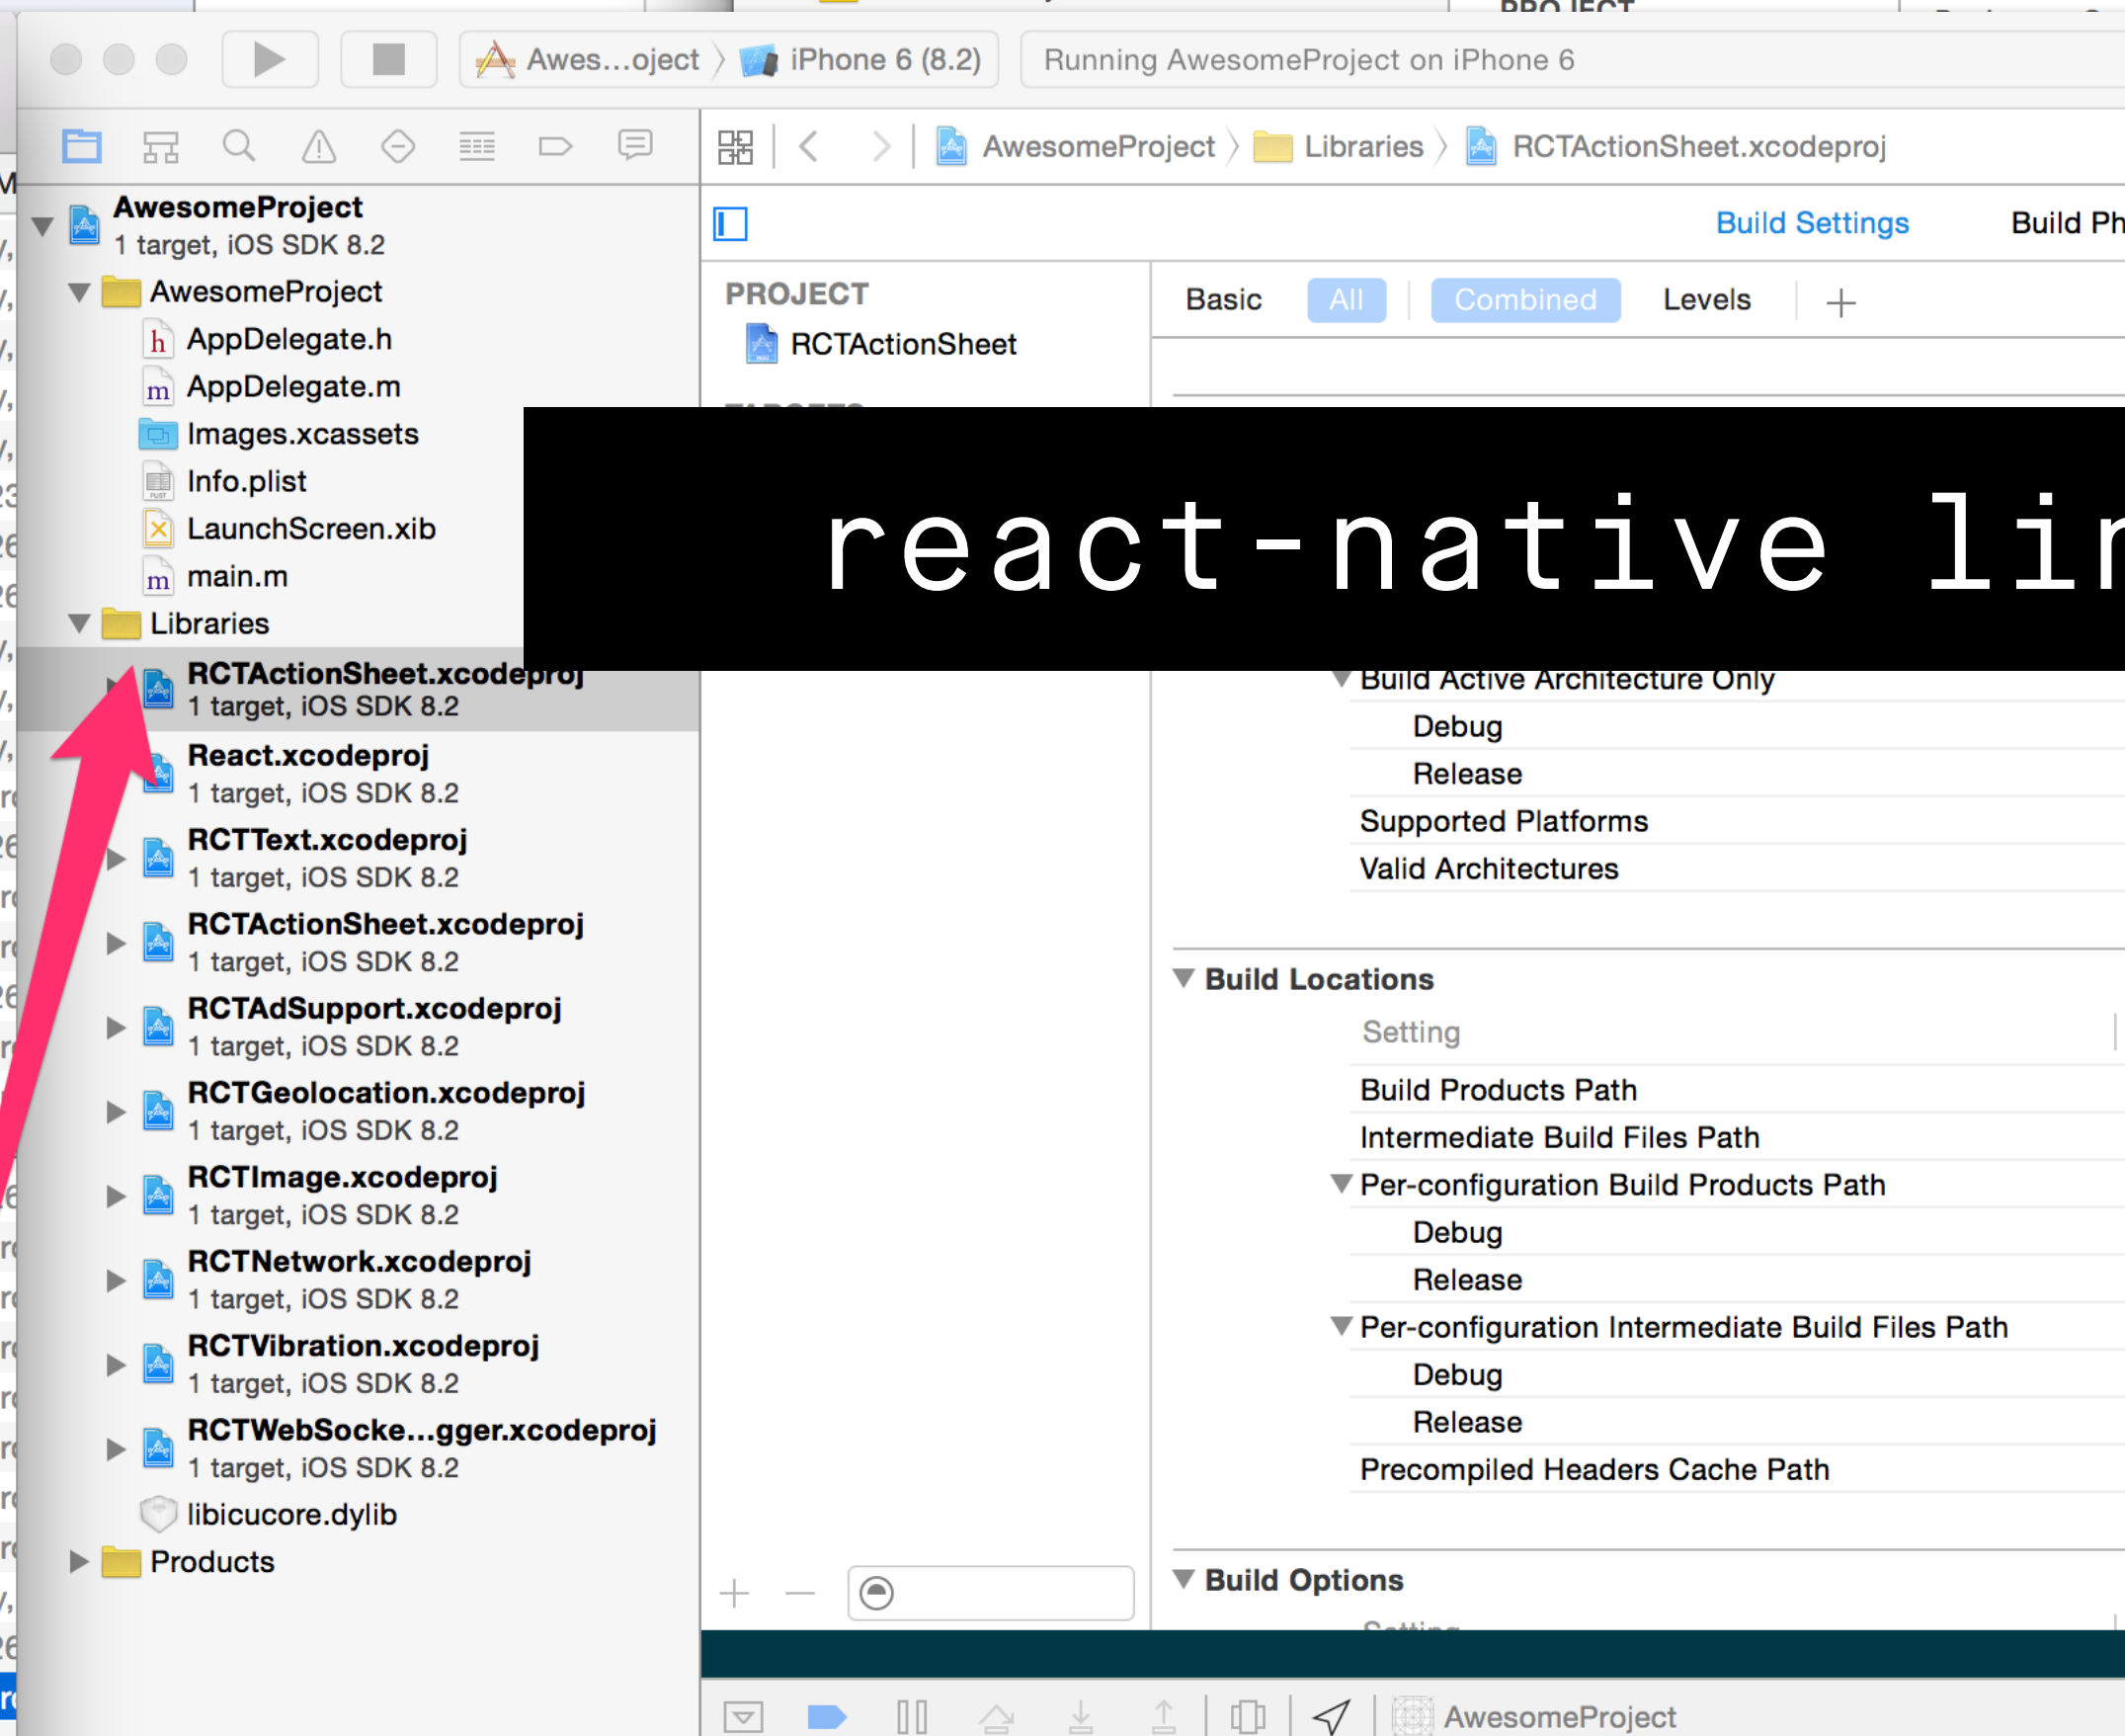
Awes...oject 〉 iPhone 6 (8.2)
Running AwesomeProject on iPhone 6

AwesomeProject 〉 Libraries 〉 RCTActionSheet.xcodeproj

Build Settings
Build Ph

AwesomeProject
1 target, iOS SDK 8.2
AwesomeProject
AppDelegate.h
AppDelegate.m
Images.xcassets
Info.plist
LaunchScreen.xib
main.m
Libraries
RCTActionSheet.xcodeproj
1 target, iOS SDK 8.2
React.xcodeproj
1 target, iOS SDK 8.2
RCTText.xcodeproj
1 target, iOS SDK 8.2
RCTActionSheet.xcodeproj
1 target, iOS SDK 8.2
RCTAdSupport.xcodeproj
1 target, iOS SDK 8.2
RCTGeolocation.xcodeproj
1 target, iOS SDK 8.2
RCTImage.xcodeproj
1 target, iOS SDK 8.2
RCTNetwork.xcodeproj
1 target, iOS SDK 8.2
RCTVibration.xcodeproj
1 target, iOS SDK 8.2
RCTWebSocke...gger.xcodeproj
1 target, iOS SDK 8.2
libicucore.dylib
Products

PROJECT
RCTActionSheet

Basic
All
Combined
Levels
+

react-native lir

Build Active Architecture Only
Debug
Release
Supported Platforms
Valid Architectures

Build Locations
Setting
Build Products Path
Intermediate Build Files Path
Per-configuration Build Products Path
Debug
Release
Per-configuration Intermediate Build Files Path
Debug
Release
Precompiled Headers Cache Path

Build Options

AwesomeProject